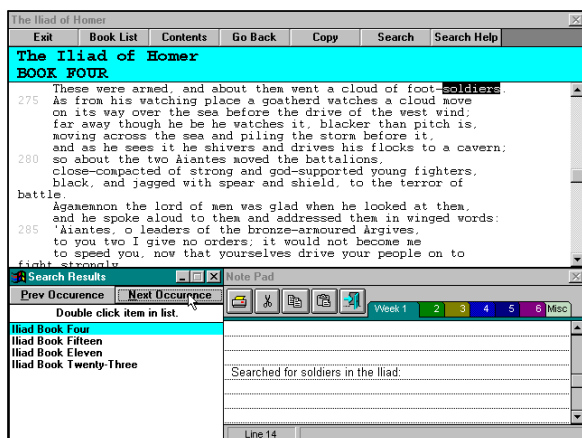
The Iliad of Homer

Exit | Book List | Contents | Go Back | Copy | Search | Search Help

The Iliad of Homer
BOOK FOUR

These were armed, and about them went a cloud of foot-soldiers.
275 As from his watching place a goatherd watches a cloud move on its way over the sea before the drive of the west wind; far away though he be he watches it, blacker than pitch is, moving across the sea and piling the storm before it, and as he sees it he shivers and drives his flocks to a cavern;
280 so about the two Aiantes moved the battalions, close-compacted of strong and god-supported young fighters, black, and jagged with spear and shield, to the terror of battle.
Agamemnon the lord of men was glad when he looked at them, and he spoke aloud to them and addressed them in winged words:
285 'Aiantes, o leaders of the bronze-armoured Argives, to you two I give no orders; it would not become me to speed you, now that yourselves drive your people on to fight strongly.

Search Results
Prev Occurence | Next Occurence
Double click item in list.
Iliad Book Four
Iliad Book Fifteen
Iliad Book Eleven
Iliad Book Twenty-Three

Note Pad
Week 1 | 2 | 3 | 4 | 5 | 6 | Misc
Searched for soldiers in the Iliad:
Line 14